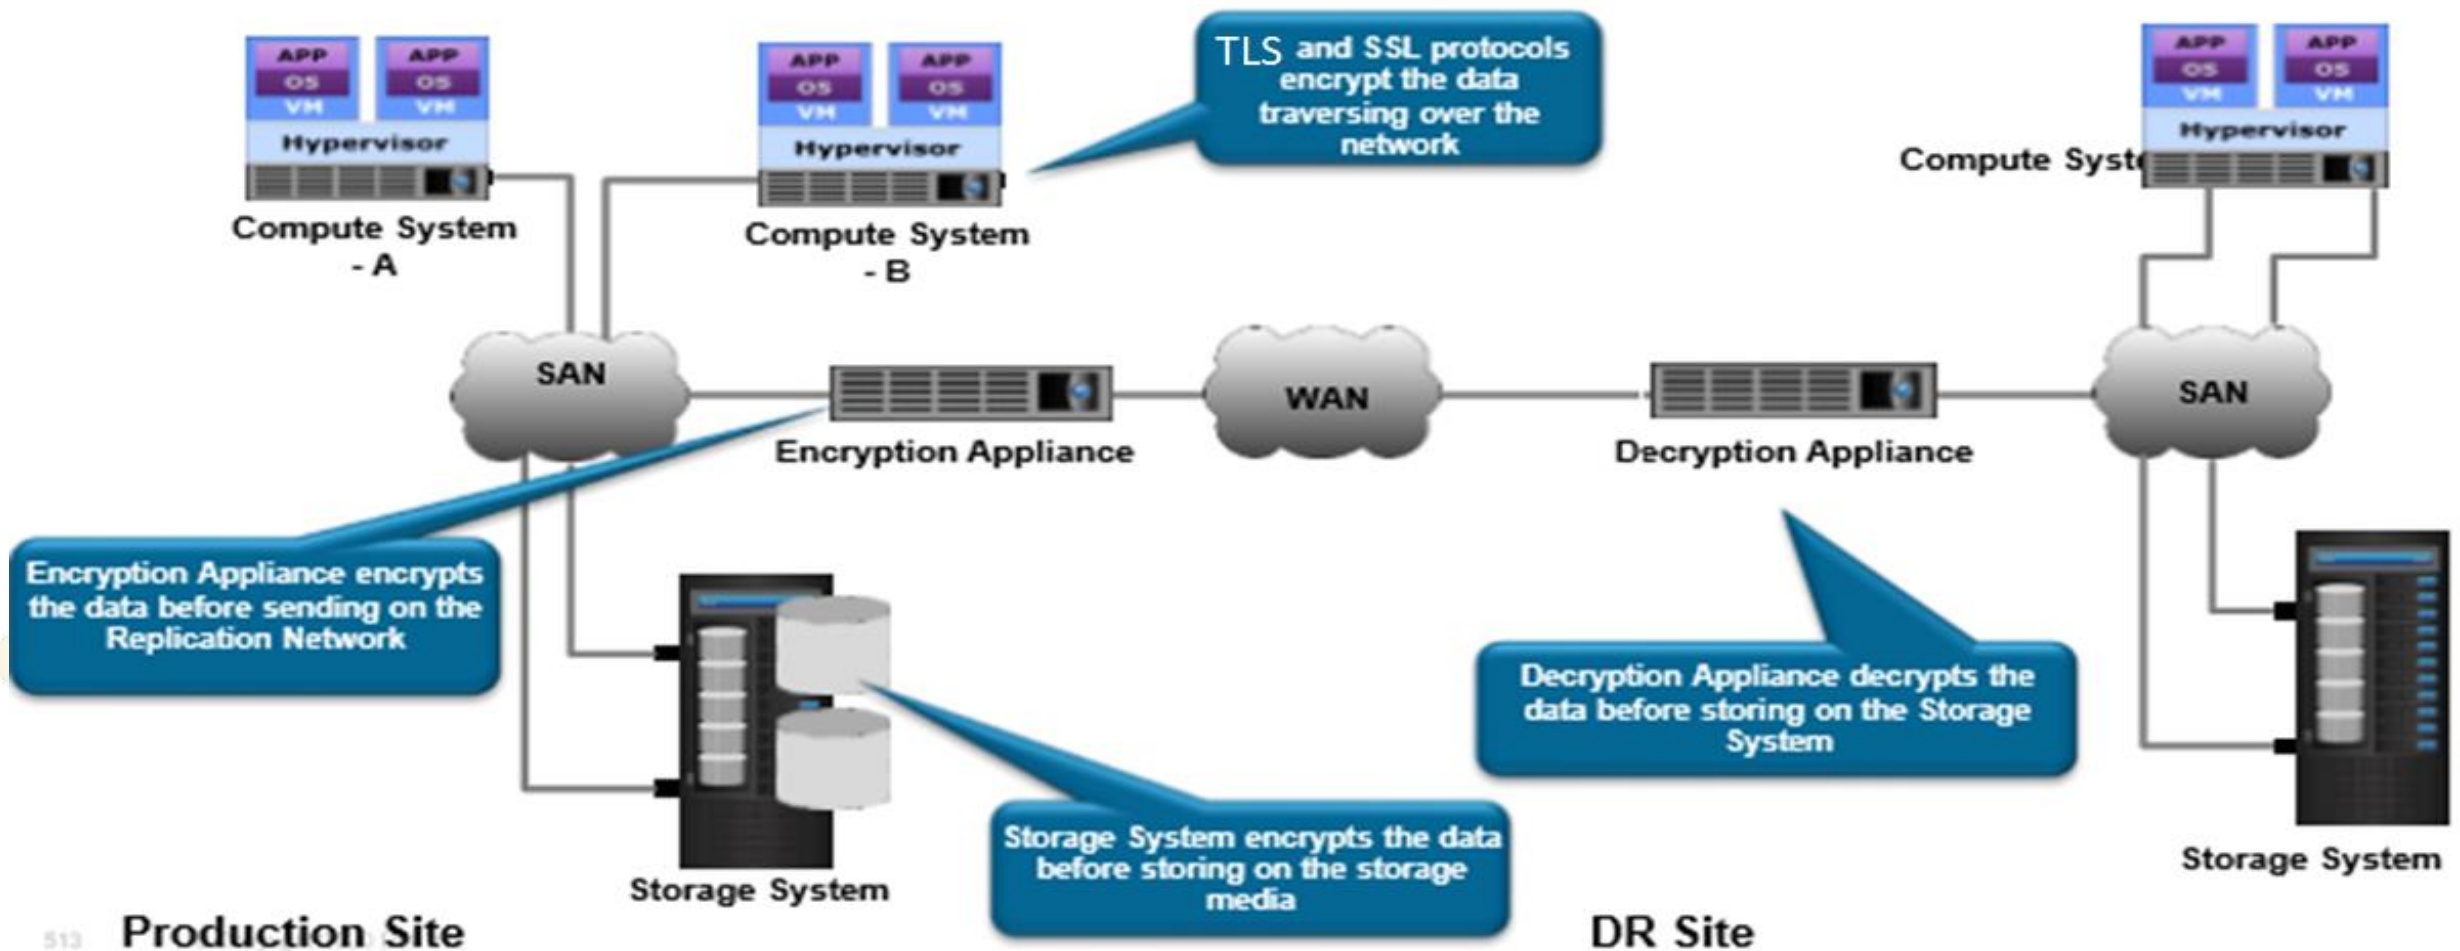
APP
OS
VM
APP
OS
VM
Hypervisor
Compute System - A

APP
OS
VM
APP
OS
VM
Hypervisor
Compute System - B

TLS and SSL protocols encrypt the data traversing over the network

APP
OS
VM
APP
OS
VM
Hypervisor
Compute Syst

SAN
Encryption Appliance
WAN
Decryption Appliance
SAN

Encryption Appliance encrypts the data before sending on the Replication Network

Decryption Appliance decrypts the data before storing on the Storage System

Storage System encrypts the data before storing on the storage media

Storage System
Storage System

513
Production Site
DR Site